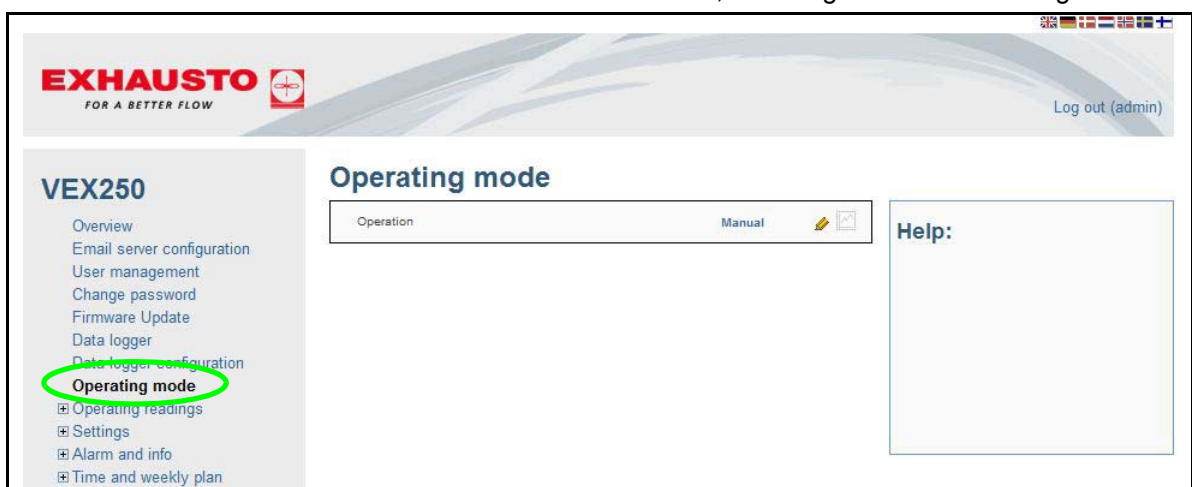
EXHAUSTO
FOR A BETTER FLOW

Log out (admin)

VEX250

Overview
Email server configuration
User management
Change password
Firmware Update
Data logger
Data logger configuration
Operating mode
⊞ Operating readings
⊞ Settings
⊞ Alarm and info
⊞ Time and weekly plan

Operating mode

| Operation | Manual |
|---|---|

Help: